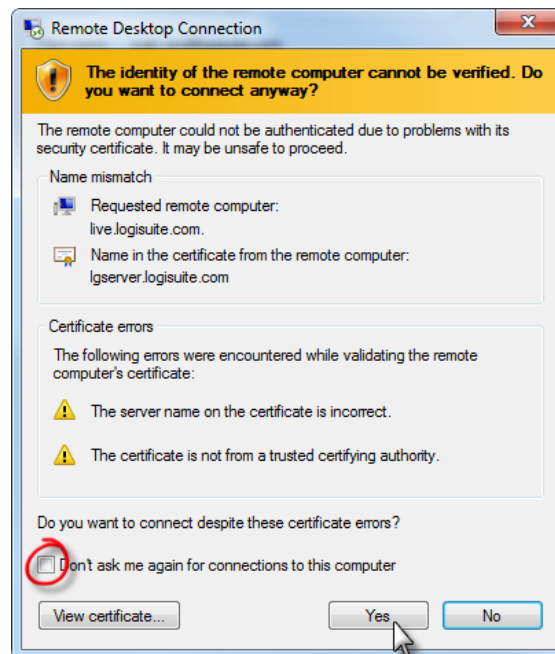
Remote Desktop Connection

The identity of the remote computer cannot be verified. Do you want to connect anyway?

The remote computer could not be authenticated due to problems with its security certificate. It may be unsafe to proceed.

Name mismatch

Requested remote computer:
live.logisuite.com.

Name in the certificate from the remote computer:
lgserver.logisuite.com

Certificate errors

The following errors were encountered while validating the remote computer's certificate:

The server name on the certificate is incorrect.

The certificate is not from a trusted certifying authority.

Do you want to connect despite these certificate errors?

Don't ask me again for connections to this computer

View certificate...

Yes

No